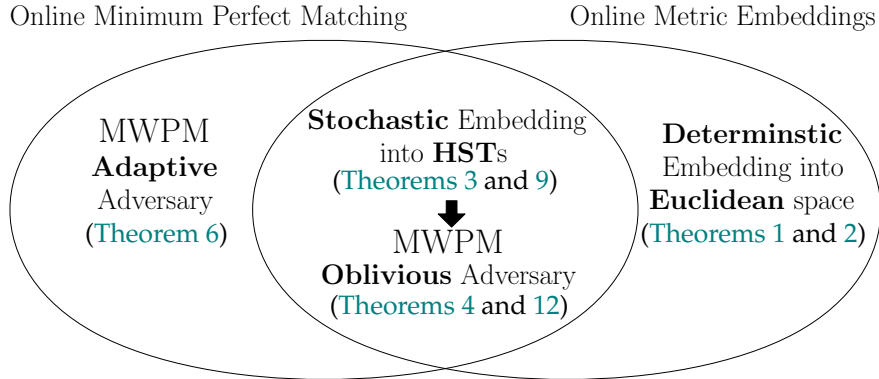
Online Minimum Perfect Matching

Online Metric Embeddings

MWPM **Adaptive** Adversary (Theorem 6)

**Stochastic** Embedding into **HST**s (Theorems 3 and 9)

MWPM **Oblivious** Adversary (Theorems 4 and 12)

**Determinstic** Embedding into **Euclidean** space (Theorems 1 and 2)